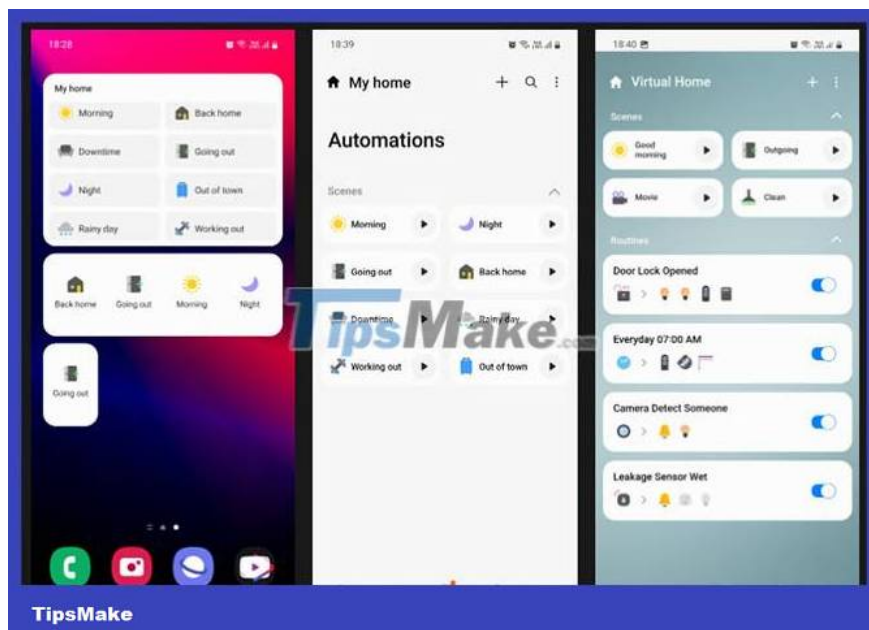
18:28

My home

Morning
Back home
Downtime
Going out
Night
Out of town
Rainy day
Working out

Back home
Going out
Morning
Night

Going out

18:39

My home

Automations

Scenes

Morning
Night
Going out
Back home
Downtime
Rainy day
Working out
Out of town

18:40

Virtual Home

Scenes

Good morning
Outgoing
Movie
Clean

Routines

Door Lock Opened

Everyday 07:00 AM

Camera Detect Someone

Leakage Sensor Wet

TipsMake.com

TipsMake